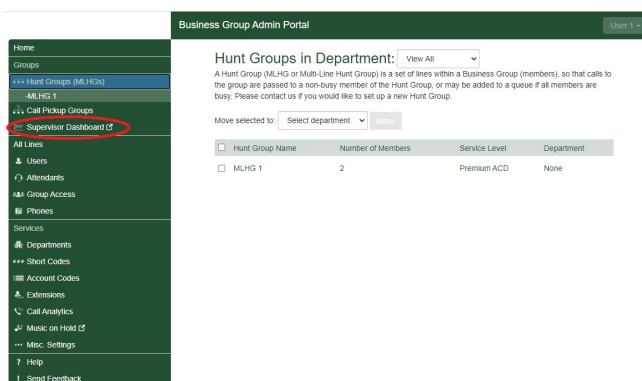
Business Group Admin Portal

User 1

Home
Groups
Hunt Groups (MLHGs)
-MLHG 1
Call Pickup Groups
Supervisor Dashboard
All Lines
Users
Attendants
Group Access
Phones
Services
Departments
Short Codes
Account Codes
Extensions
Call Analytics
Music on Hold
Misc. Settings
Help
Send Feedback

Hunt Groups in Department: View All

A Hunt Group (MLHG or Multi-Line Hunt Group) is a set of lines within a Business Group (members), so that calls to the group are passed to a non-busy member of the Hunt Group, or may be added to a queue if all members are busy. Please contact us if you would like to set up a new Hunt Group.

Move selected to: Select department Move

| Hunt Group Name | Number of Members | Service Level | Department |
|---|---|---|---|
| MLHG 1 | 2 | Premium ACD | None |